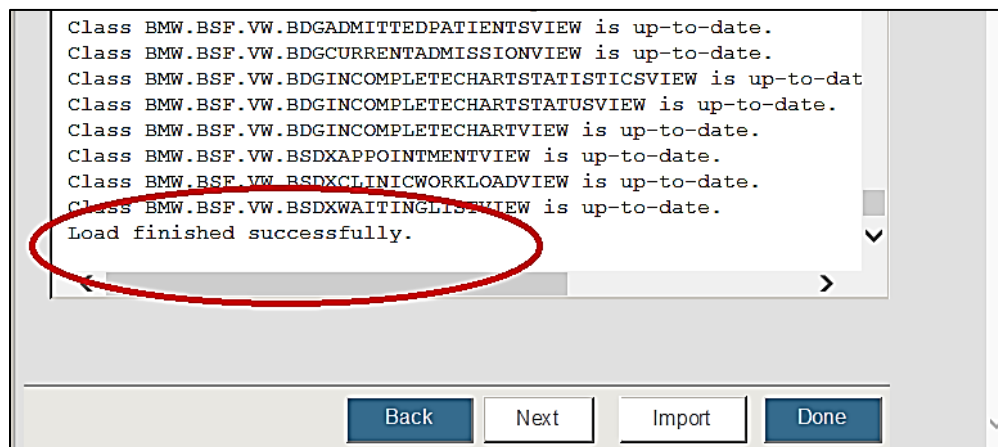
Class BMW.BSF.VW.BDGADMITTEDPATIENTSVIEW is up-to-date.
Class BMW.BSF.VW.BDGCURRENTADMISSIONVIEW is up-to-date.
Class BMW.BSF.VW.BDGINCOMPLETECHARTSTATISTICSVIEW is up-to-dat
Class BMW.BSF.VW.BDGINCOMPLETECHARTSTATUSVIEW is up-to-date.
Class BMW.BSF.VW.BDGINCOMPLETECHARTVIEW is up-to-date.
Class BMW.BSF.VW.BSDXAPPOINTMENTVIEW is up-to-date.
Class BMW.BSF.VW.BSDXCLINICWORKLOADVIEW is up-to-date.
Class BMW.BSF.VW.BSDXWAITINGLISTVIEW is up-to-date.
Load finished successfully.

Back Next Import Done